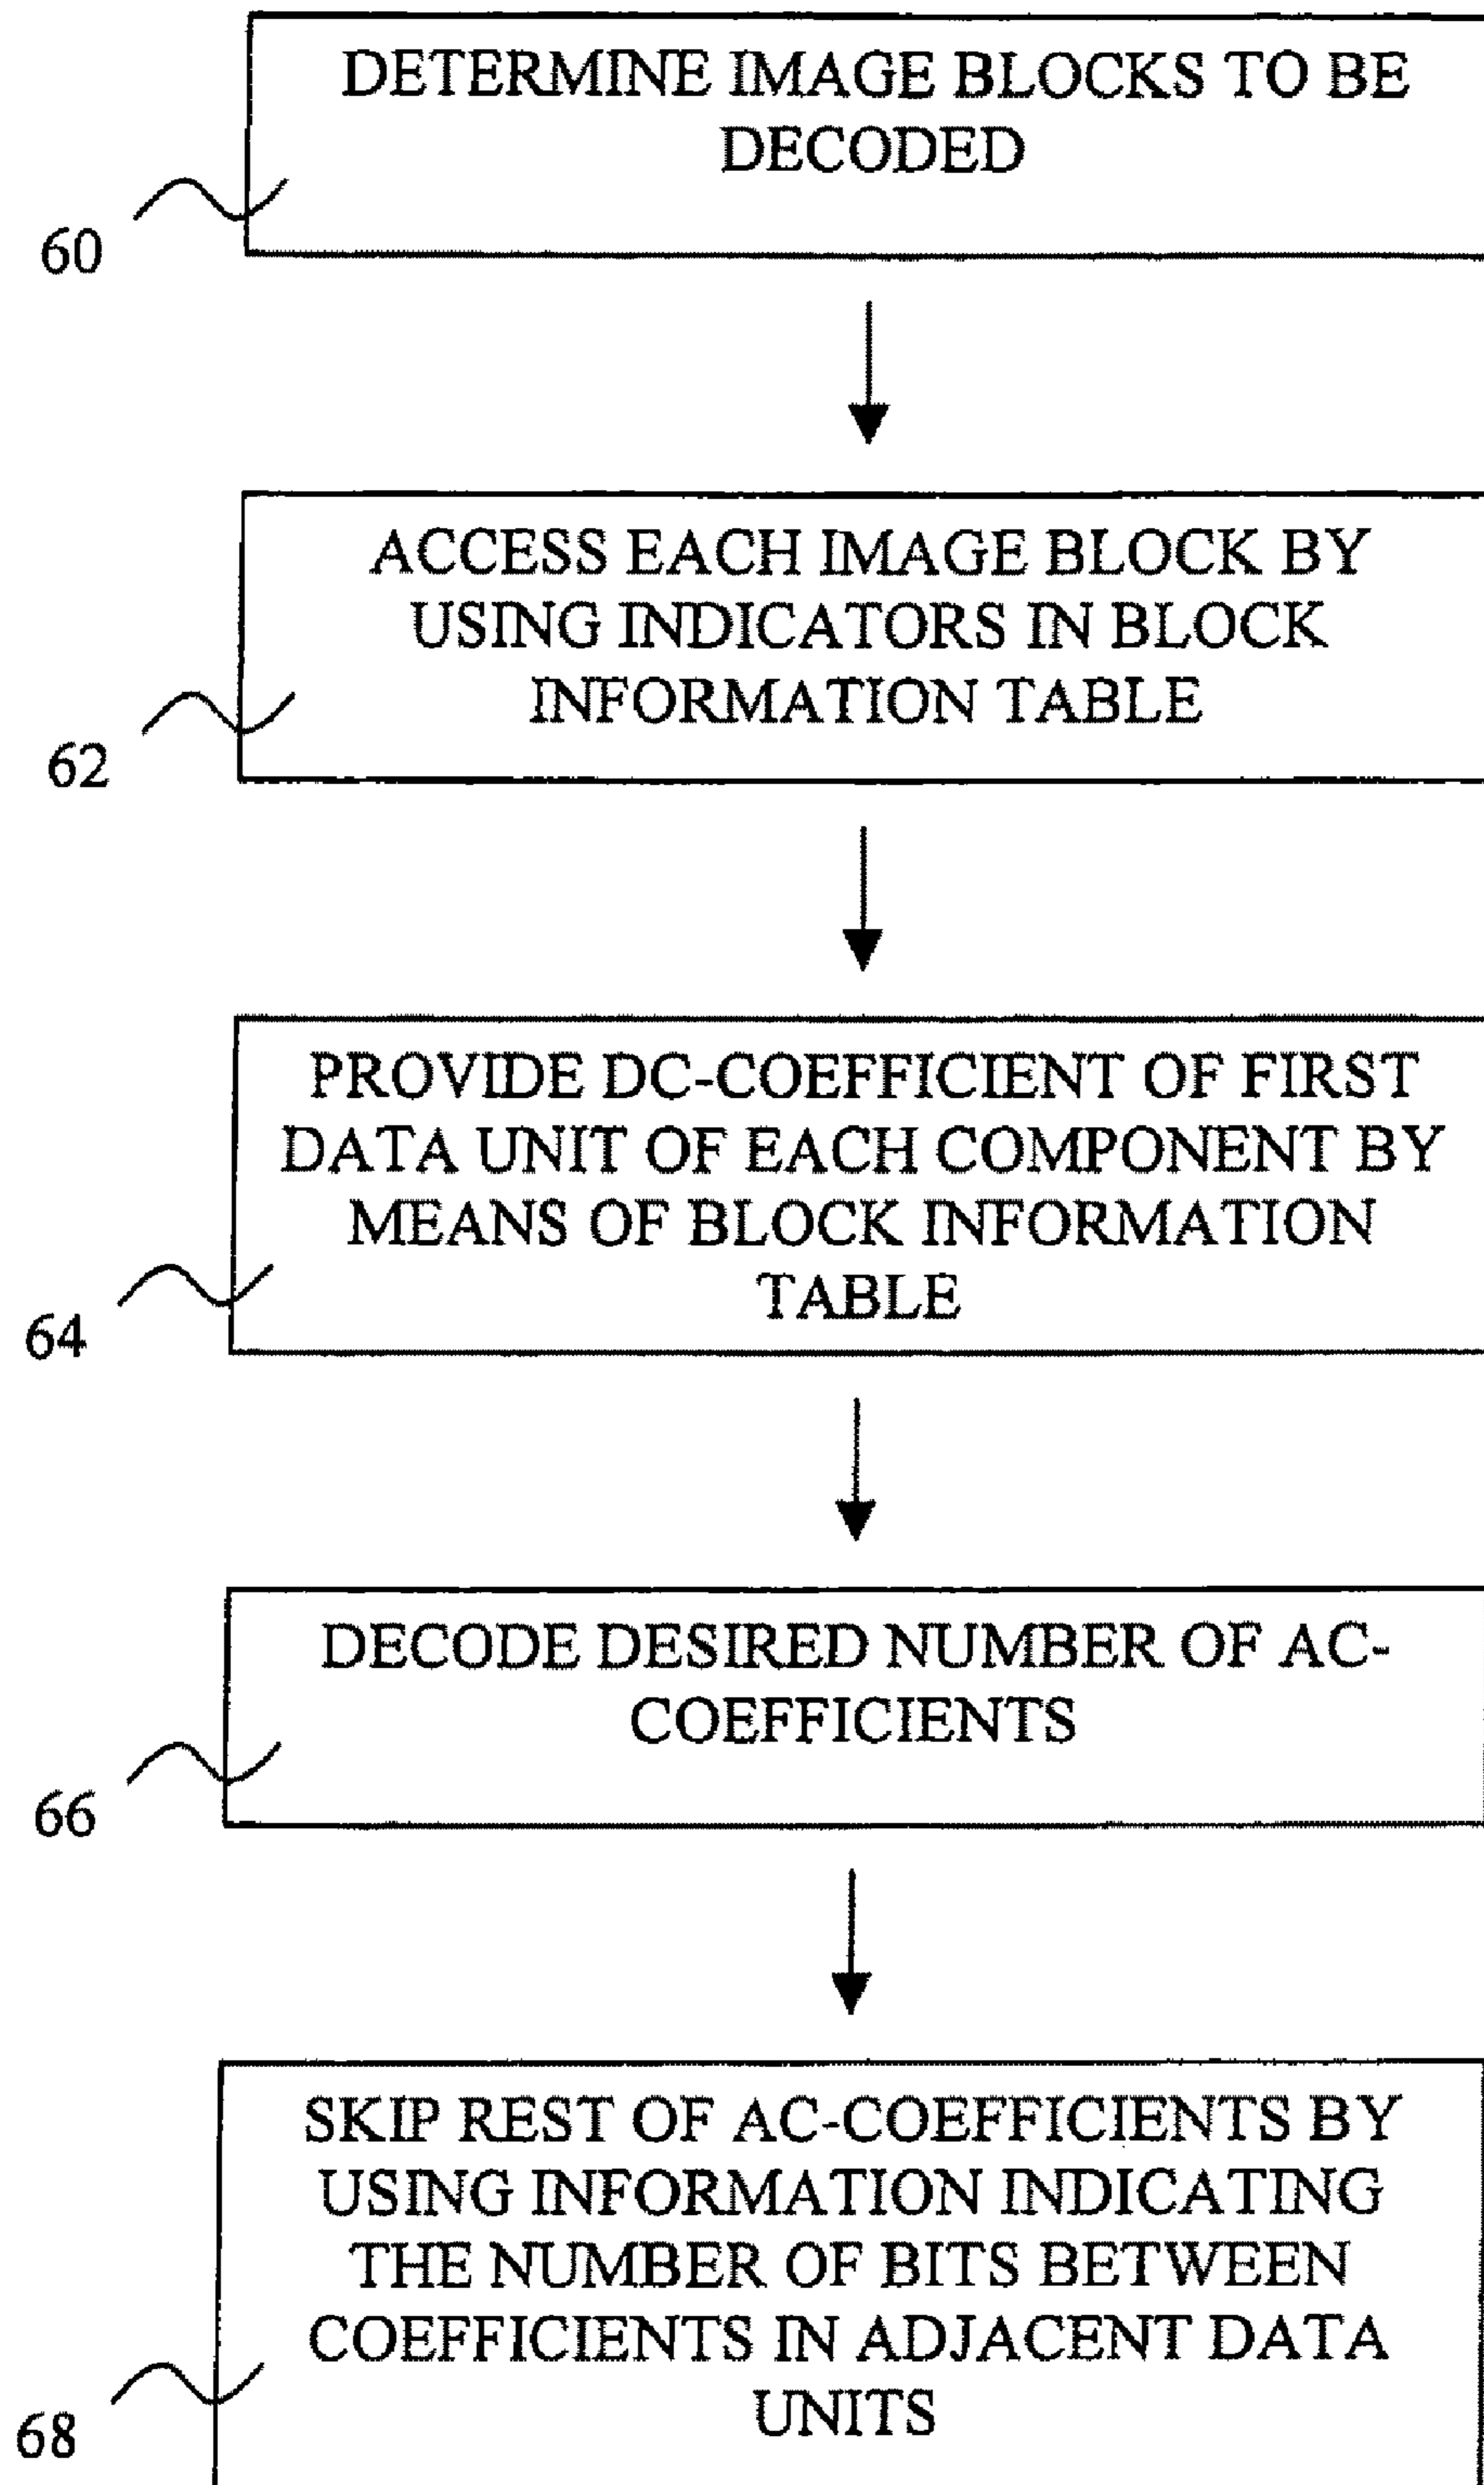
DETERMINE IMAGE BLOCKS TO BE DECODED

60

ACCESS EACH IMAGE BLOCK BY USING INDICATORS IN BLOCK INFORMATION TABLE

62

PROVIDE DC-COEFFICIENT OF FIRST DATA UNIT OF EACH COMPONENT BY MEANS OF BLOCK INFORMATION TABLE

64

DECODE DESIRED NUMBER OF AC-COEFFICIENTS

66

SKIP REST OF AC-COEFFICIENTS BY USING INFORMATION INDICATING THE NUMBER OF BITS BETWEEN COEFFICIENTS IN ADJACENT DATA UNITS

68